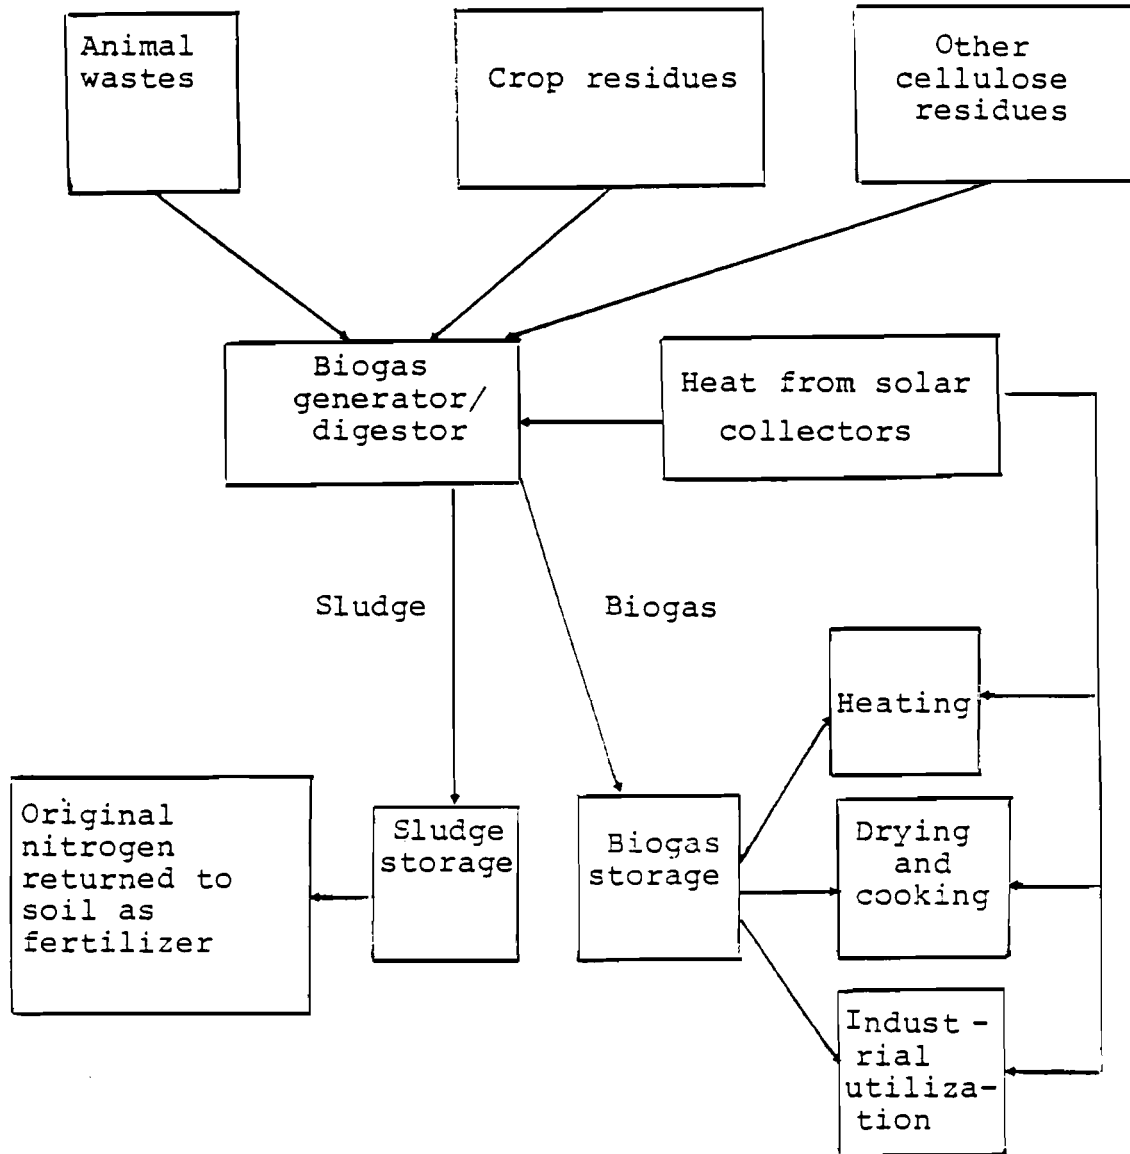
Animal wastes

Crop residues

Other cellulose residues

Biogas generator/ digestor

Heat from solar collectors

Sludge

Biogas

Heating

Original nitrogen returned to soil as fertilizer

Sludge storage

Biogas storage

Drying and cooking

Industrial utilization